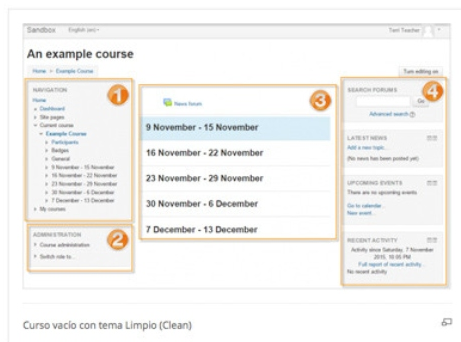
Sandbox English (en)

Terri Teacher

An example course

Home > Example Course

Turn editing on

NAVIGATION

1

Home
Dashboard
Site pages
Current course
Example Course
Participants
Badges
General
9 November - 15 November
16 November - 22 November
23 November - 29 November
30 November - 6 December
7 December - 13 December
My courses

ADMINISTRATION

2

Course administration
Switch role to...

3

News forum

9 November - 15 November

16 November - 22 November

23 November - 29 November

30 November - 6 December

7 December - 13 December

SEARCH FORUMS

4

Go

Advanced search

LATEST NEWS

Add a new topic...
(No news has been posted yet)

UPCOMING EVENTS

There are no upcoming events

Go to calendar...
New event...

RECENT ACTIVITY

Activity since Saturday, 7 November 2015, 10:05 PM
Full report of recent activity...
No recent activity

Curso vacío con tema Limpio (Clean)